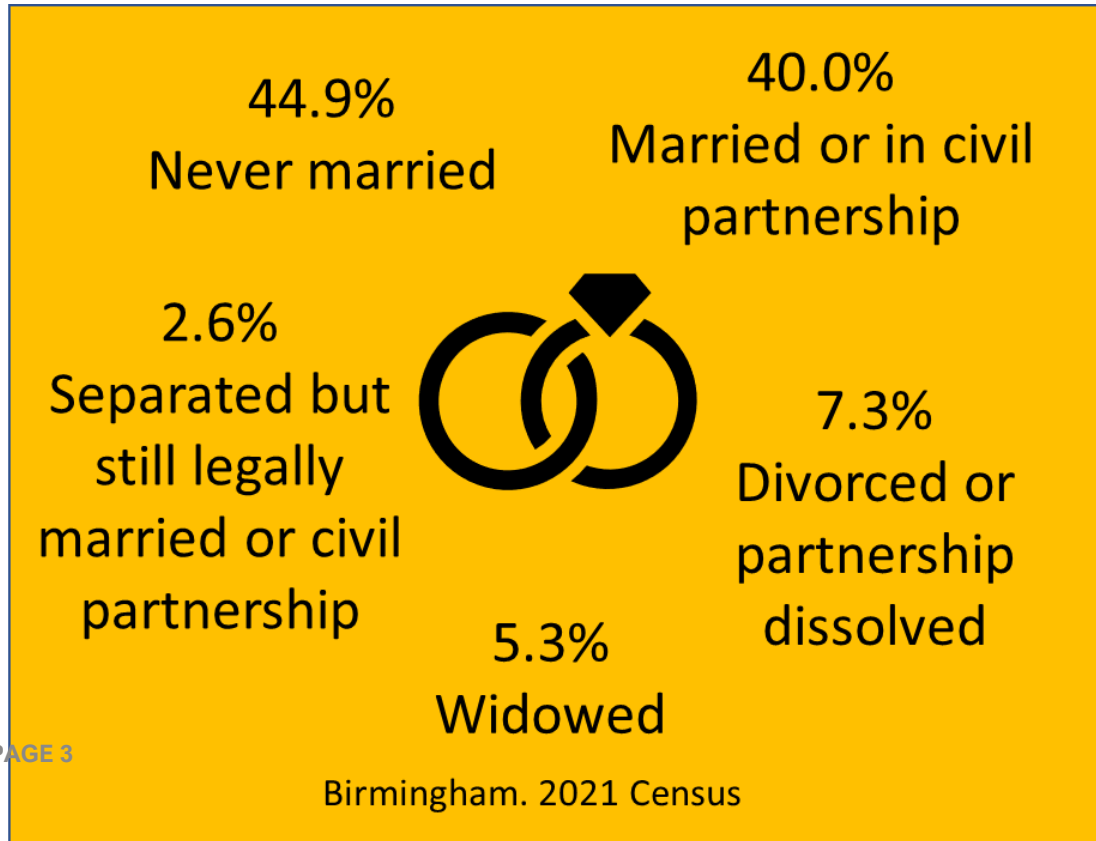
44.9%
Never married

40.0%
Married or in civil partnership

2.6%
Separated but still legally married or civil partnership

7.3%
Divorced or partnership dissolved

5.3%
Widowed

AGE 3

Birmingham. 2021 Census